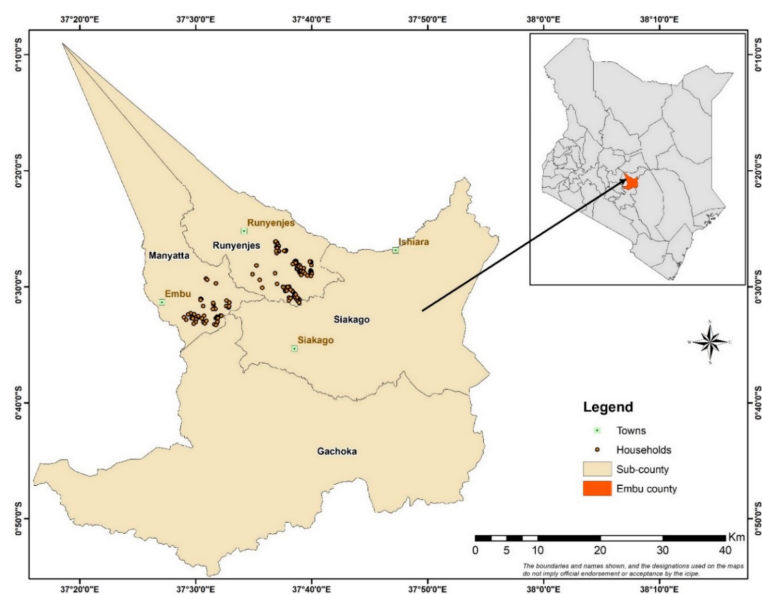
37°20'0"E 37°30'0"E 37°40'0"E 37°50'0"E 38°0'0"E 38°10'0"E

0°10'0"S
0°20'0"S
0°30'0"S
0°40'0"S
0°50'0"S

Runyenjes
Runyenjes
Manyatta
Ishiara
Embu
Siakago
Siakago
Gachoka

Legend
Towns
Households
Sub-county
Embu county

Km
0 5 10 20 30 40

The boundaries and names shown, and the designations used on the maps do not imply official endorsement or acceptance by the icipe.

37°20'0"E 37°30'0"E 37°40'0"E 37°50'0"E

0°10'0"S
0°20'0"S
0°30'0"S
0°40'0"S
0°50'0"S